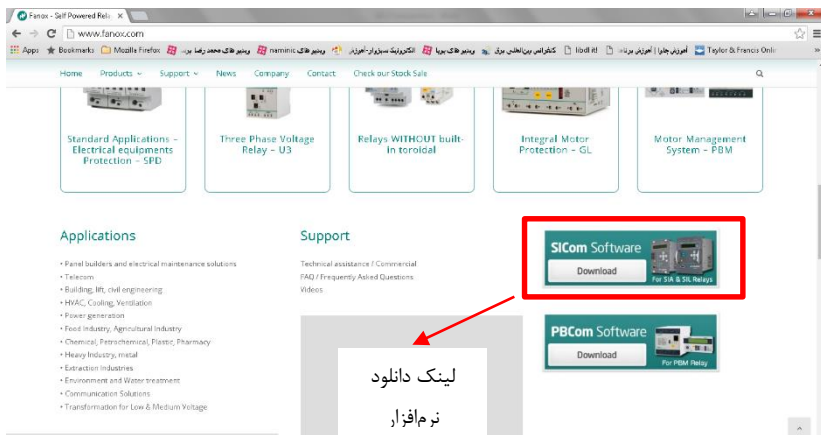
Fanox - Self Powered Rel ×

www.fanox.com

Apps Bookmarks Mozilla Firefox وبینار های محمد رضا برد وبینار های naminic وبینار های الکترونیک سبزوار-آموزش الکترونیک بروکا وبینار های کنفرانس بین المللی برق libdl.it! آموزش جلوا | آموزش برنامه Taylor & Francis Onli

Home Products Support News Company Contact Check our Stock Sale

Standard Applications – Electrical equipments Protection – SPD

Three Phase Voltage Relay – U3

Relays WITHOUT built-in toroidal

Integral Motor Protection – GL

Motor Management System – PBM

Applications

• Panel builders and electrical maintenance solutions
• Telecom
• Building, lift, civil engineering
• HVAC, Cooling, Ventilation
• Power generation
• Food Industry, Agricultural Industry
• Chemical, Petrochemical, Plastic, Pharmacy
• Heavy Industry, metal
• Extraction Industries
• Environment and Water treatment
• Communication Solutions
• Transformation for Low & Medium Voltage

Support

Technical assistance / Commercial
FAQ / Frequently Asked Questions
Videos

SICom Software
Download
For SIA & SIL Relays

PBCom Software
Download
For PBM Relay

لینک دانلود
نرم‌افزار